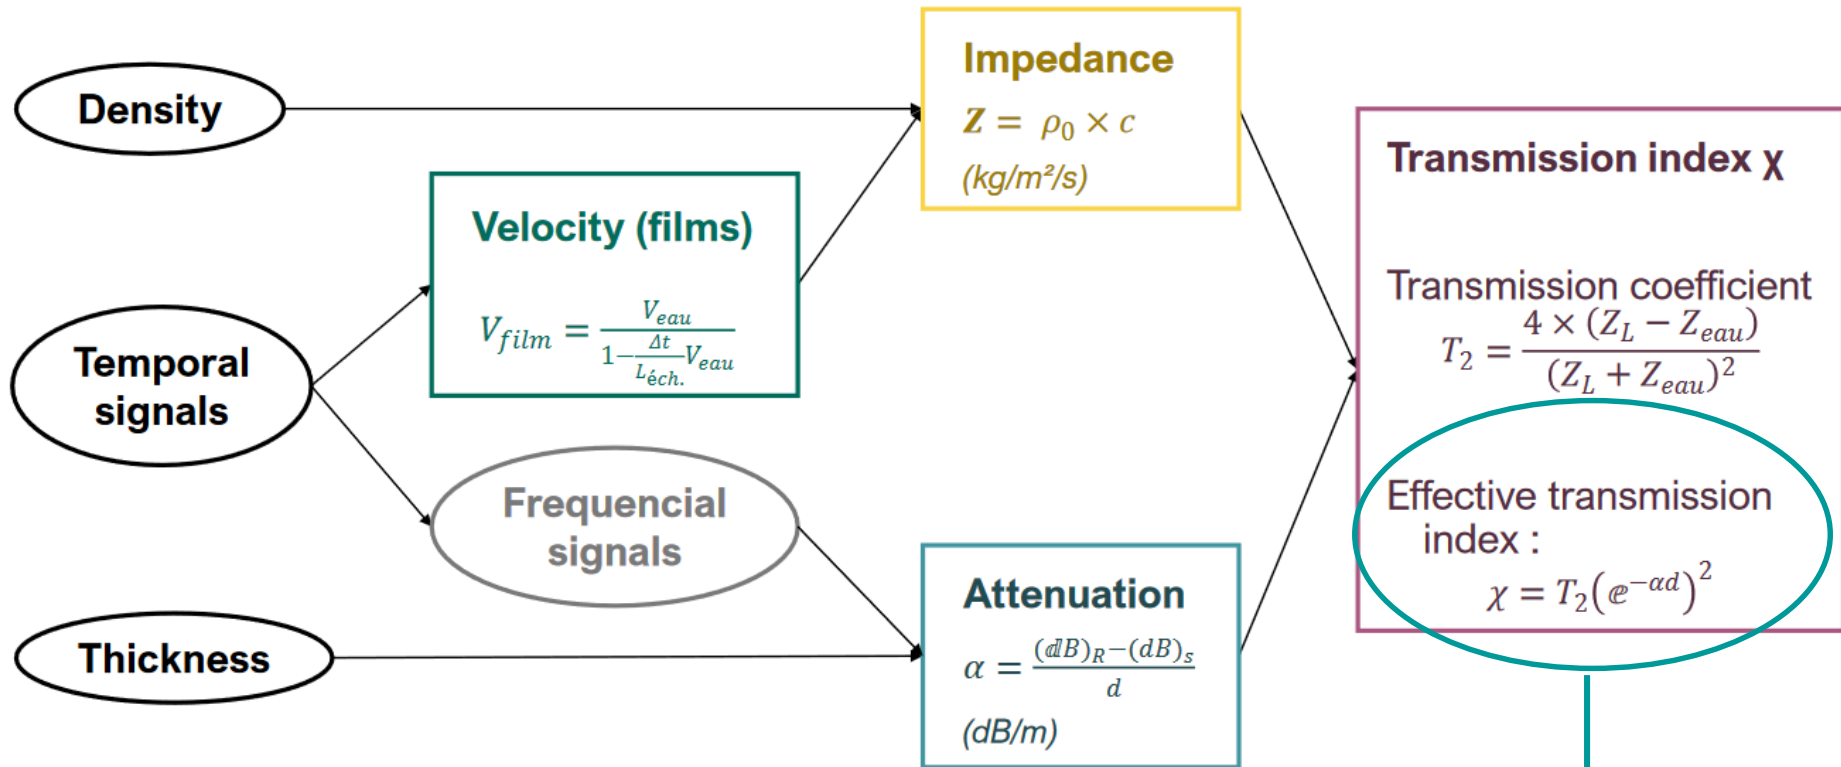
Density

Temporal signals

Thickness

Velocity (films)

$V_{film} = \frac{V_{eau}}{1 - \frac{\Delta t}{L_{éch.}} V_{eau}}$

Frequencial signals

Impedance

$Z = \rho_0 \times c$

(kg/m²/s)

Attenuation

$\alpha = \frac{(dB)_R - (dB)_S}{d}$

(dB/m)

Transmission index χ

Transmission coefficient

$T_2 = \frac{4 \times (Z_L - Z_{eau})}{(Z_L + Z_{eau})^2}$

Effective transmission index :

$\chi = T_2 (e^{-\alpha d})^2$